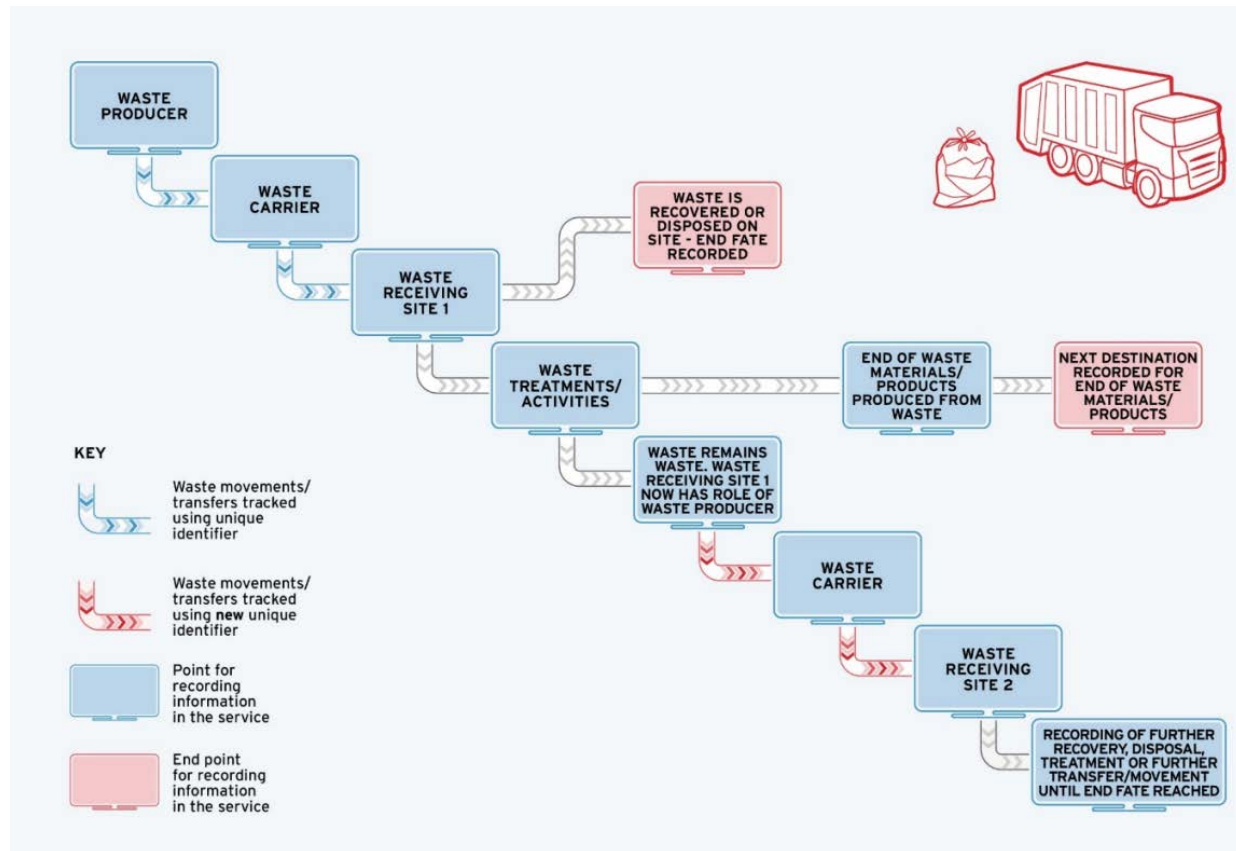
WASTE PRODUCER

WASTE CARRIER

WASTE IS RECOVERED OR DISPOSED ON SITE - END FATE RECORDED

WASTE RECEIVING SITE 1

WASTE TREATMENTS/ ACTIVITIES

END OF WASTE MATERIALS/ PRODUCTS PRODUCED FROM WASTE

NEXT DESTINATION RECORDED FOR END OF WASTE MATERIALS/ PRODUCTS

WASTE REMAINS WASTE. WASTE RECEIVING SITE 1 NOW HAS ROLE OF WASTE PRODUCER

WASTE CARRIER

WASTE RECEIVING SITE 2

RECORDING OF FURTHER RECOVERY, DISPOSAL, TREATMENT OR FURTHER TRANSFER/MOVEMENT UNTIL END FATE REACHED

KEY

Waste movements/ transfers tracked using unique identifier

Waste movements/ transfers tracked using **new** unique identifier

Point for recording information in the service

End point for recording information in the service